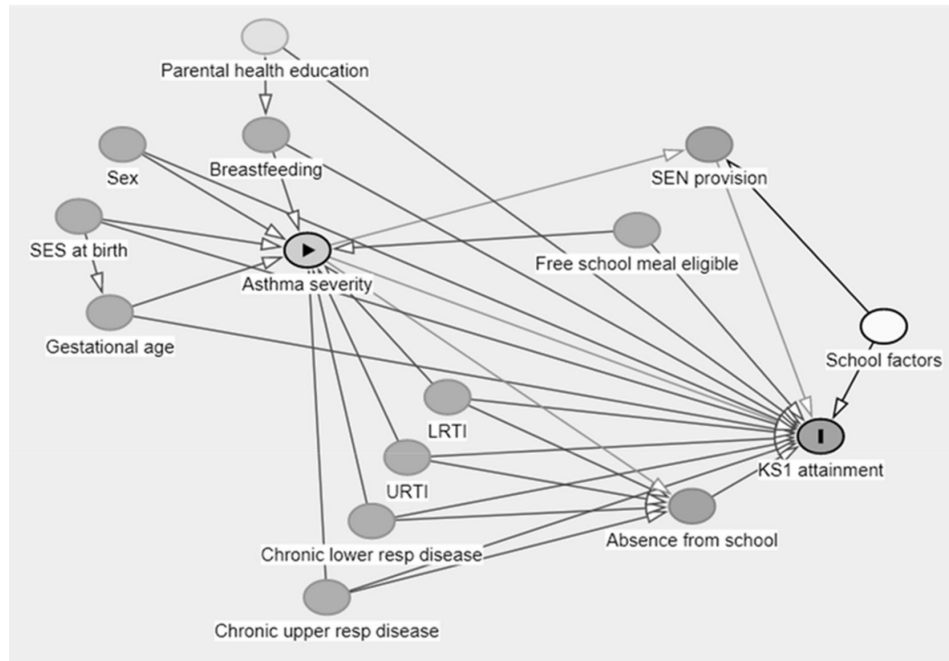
Parental health education

Breastfeeding

Sex

SES at birth

Gestational age

Asthma severity

SEN provision

Free school meal eligible

School factors

LRTI

URTI

KS1 attainment

Chronic lower resp disease

Absence from school

Chronic upper resp disease